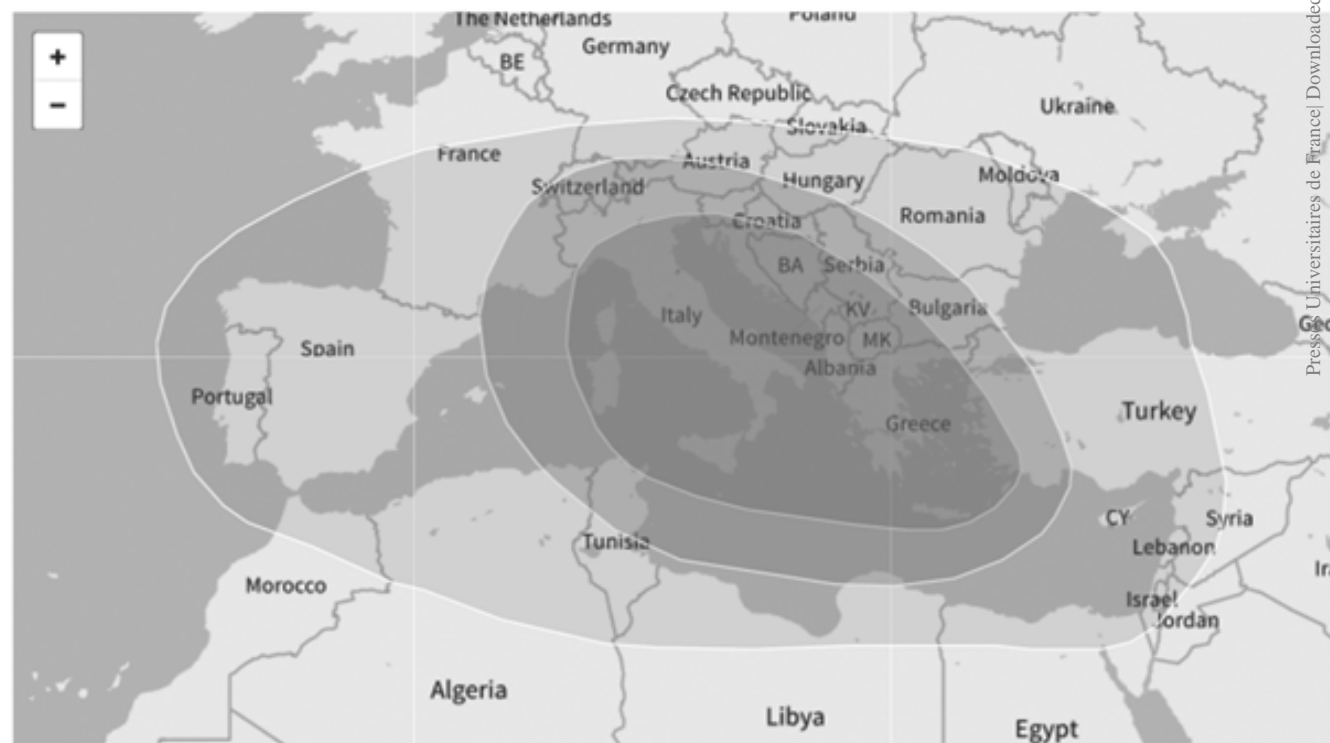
+
−
The Netherlands
Poland
BE
Germany
Czech Republic
Ukraine
Slovakia
France
Austria
Switzerland
Hungary
Moldova
Romania
Croatia
BA
Serbia
Italy
KV
Bulgaria
Spain
Montenegro
MK
Ge
Albania
Portugal
Turkey
Greece
CY
Syria
Tunisia
Lebanon
Morocco
Ir
Israel
Jordan
Algeria
Libya
Egypt
Presses Universitaires de France| Downloaded